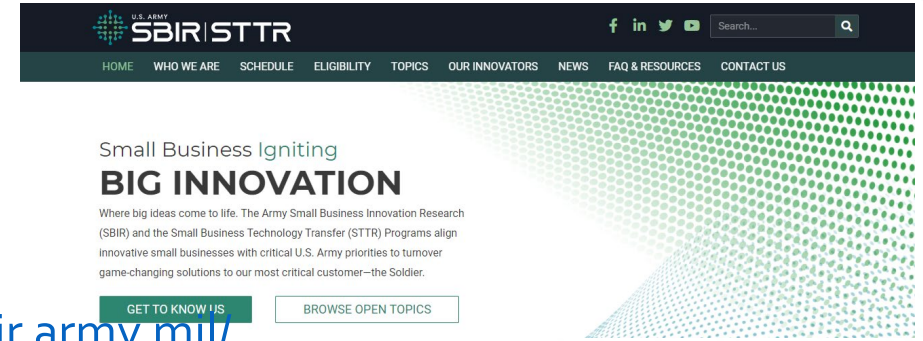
U.S. ARMY
SBIR | STTR

Search...

HOME WHO WE ARE SCHEDULE ELIGIBILITY TOPICS OUR INNOVATORS NEWS FAQ & RESOURCES CONTACT US

Small Business Igniting
BIG INNOVATION

Where big ideas come to life. The Army Small Business Innovation Research (SBIR) and the Small Business Technology Transfer (STTR) Programs align innovative small businesses with critical U.S. Army priorities to turnover game-changing solutions to our most critical customer—the Soldier.

GET TO KNOW US
BROWSE OPEN TOPICS

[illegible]ir.army.mil/